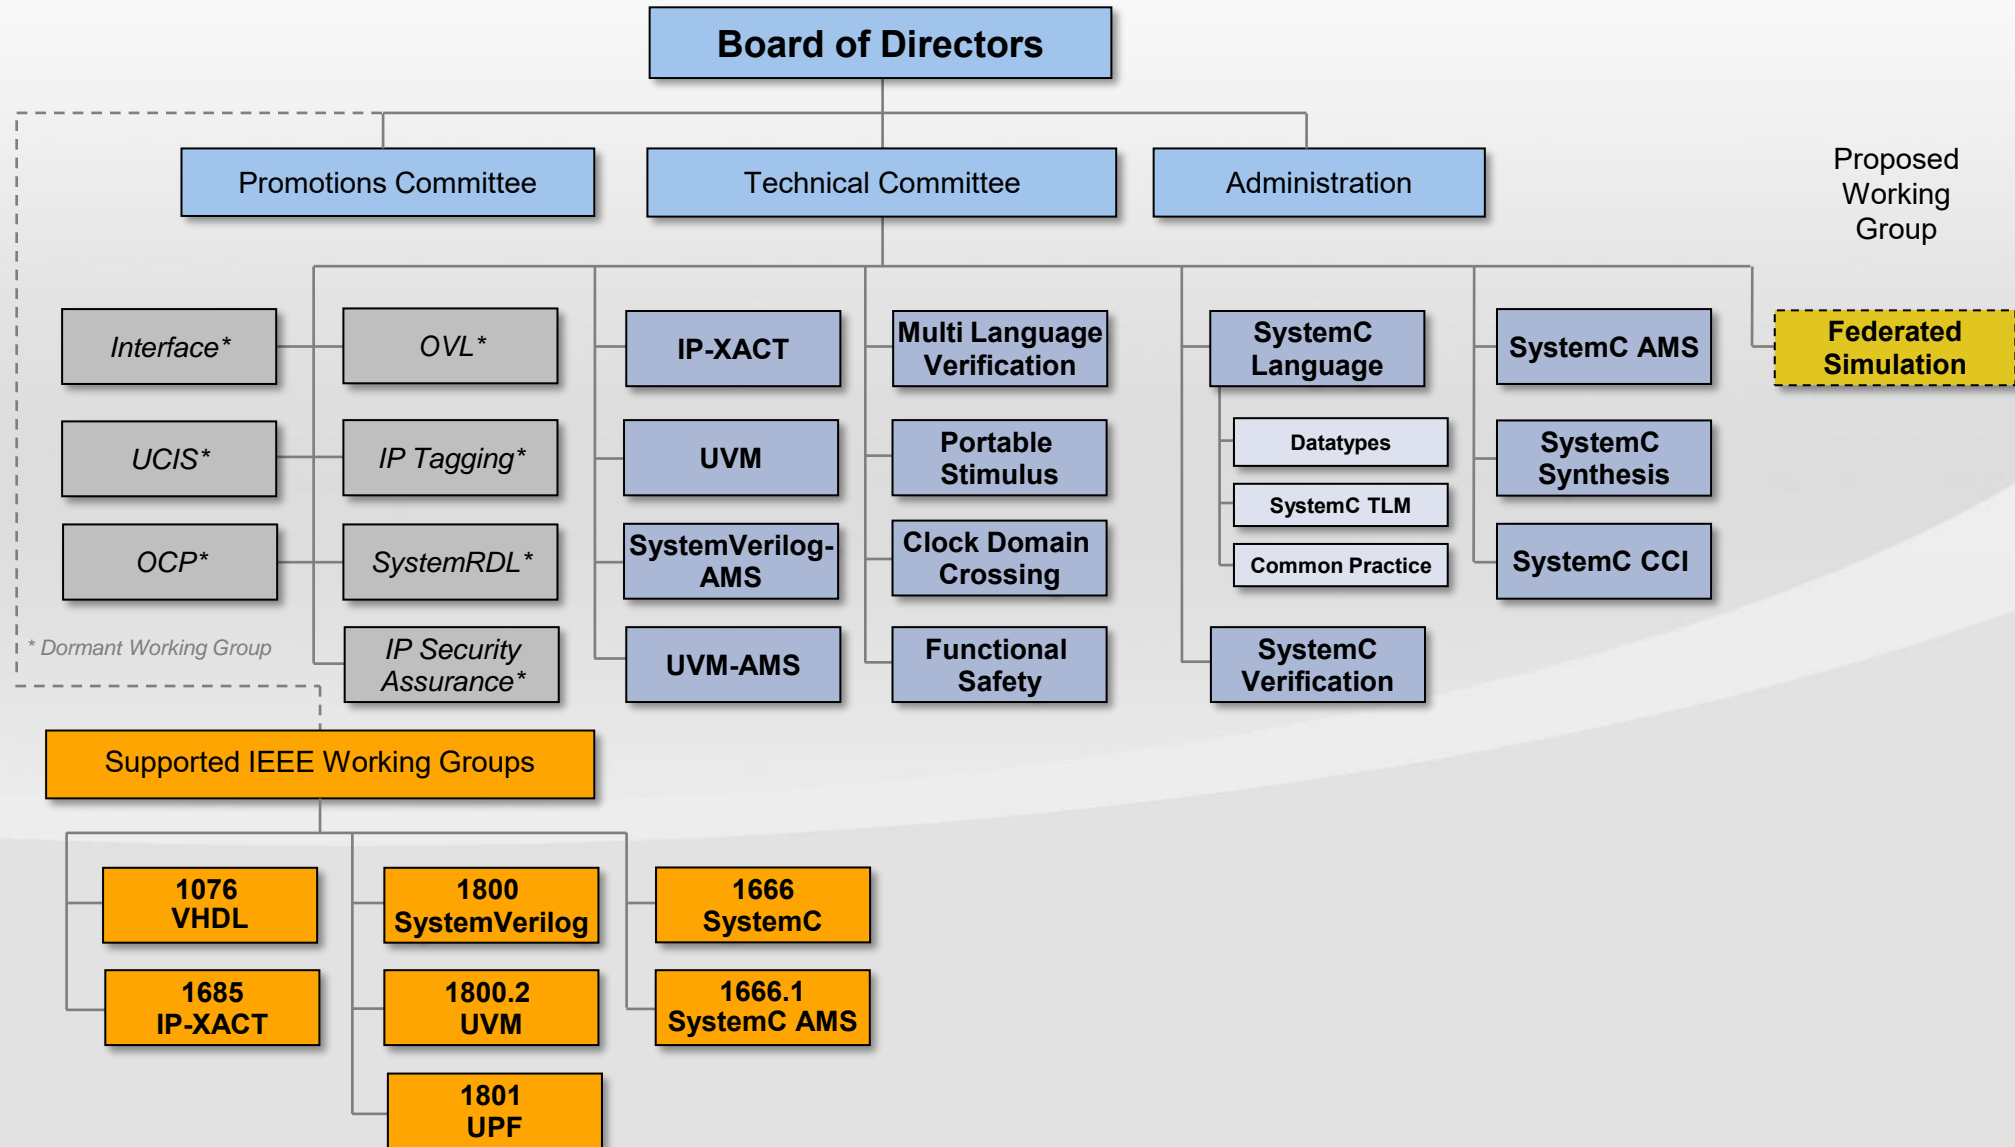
Board of Directors

Promotions Committee

Technical Committee

Administration

Proposed Working Group

Interface*

UCIS*

OCP*

OVL*

IP Tagging*

SystemRDL*

IP Security Assurance*

* Dormant Working Group

IP-XACT

UVM

SystemVerilog-AMS

UVM-AMS

Multi Language Verification

Portable Stimulus

Clock Domain Crossing

Functional Safety

SystemC Language

Datatypes

SystemC TLM

Common Practice

SystemC Verification

SystemC AMS

SystemC Synthesis

SystemC CCI

Federated Simulation

Supported IEEE Working Groups

1076 VHDL

1685 IP-XACT

1800 SystemVerilog

1800.2 UVM

1801 UPF

1666 SystemC

1666.1 SystemC AMS